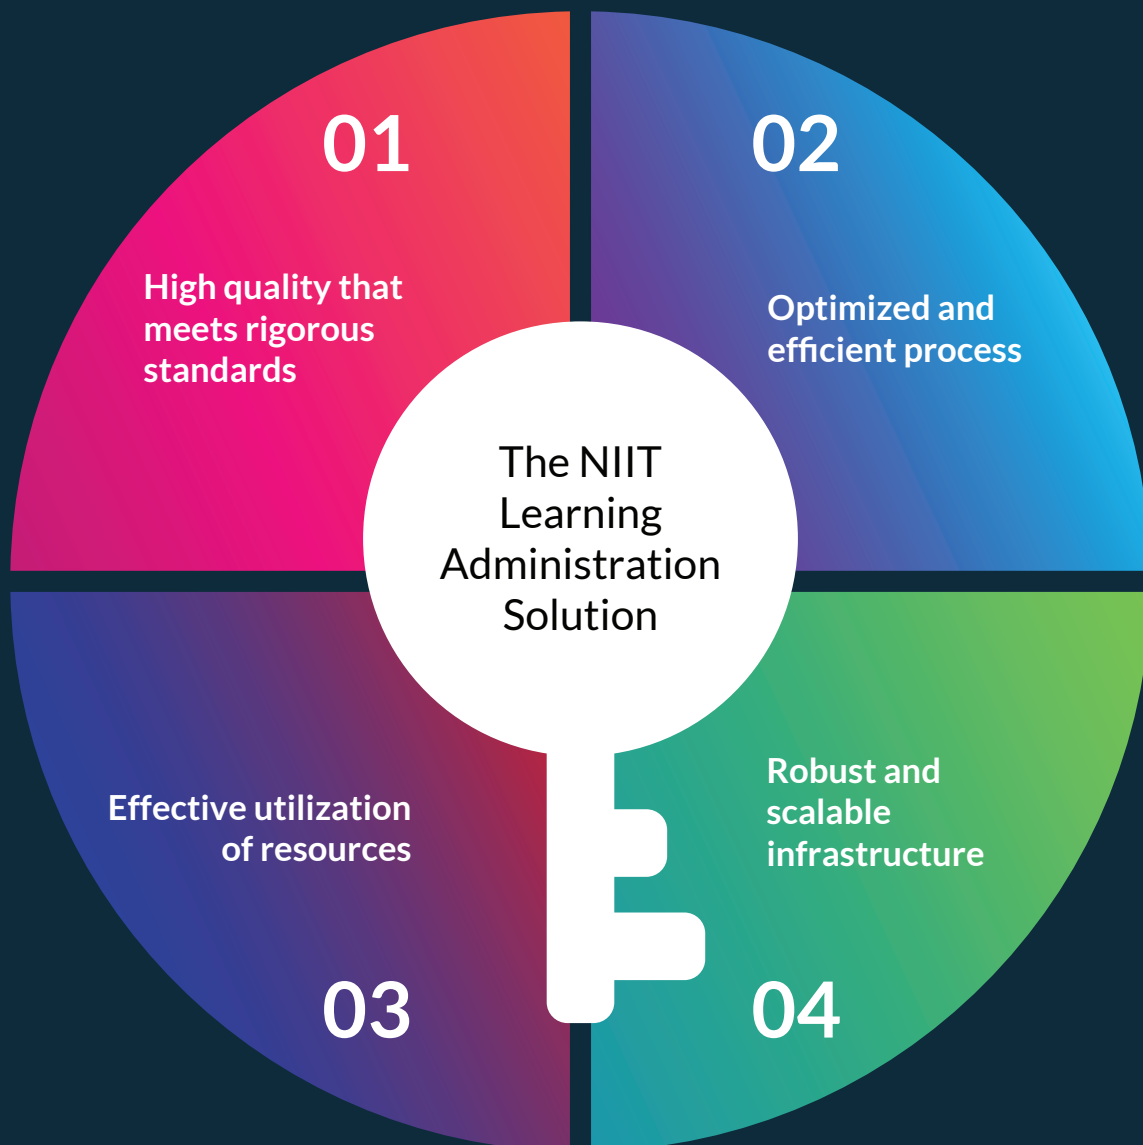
01

High quality that meets rigorous standards

02

Optimized and efficient process

The NIIT Learning Administration Solution

Effective utilization of resources

03

Robust and scalable infrastructure

04